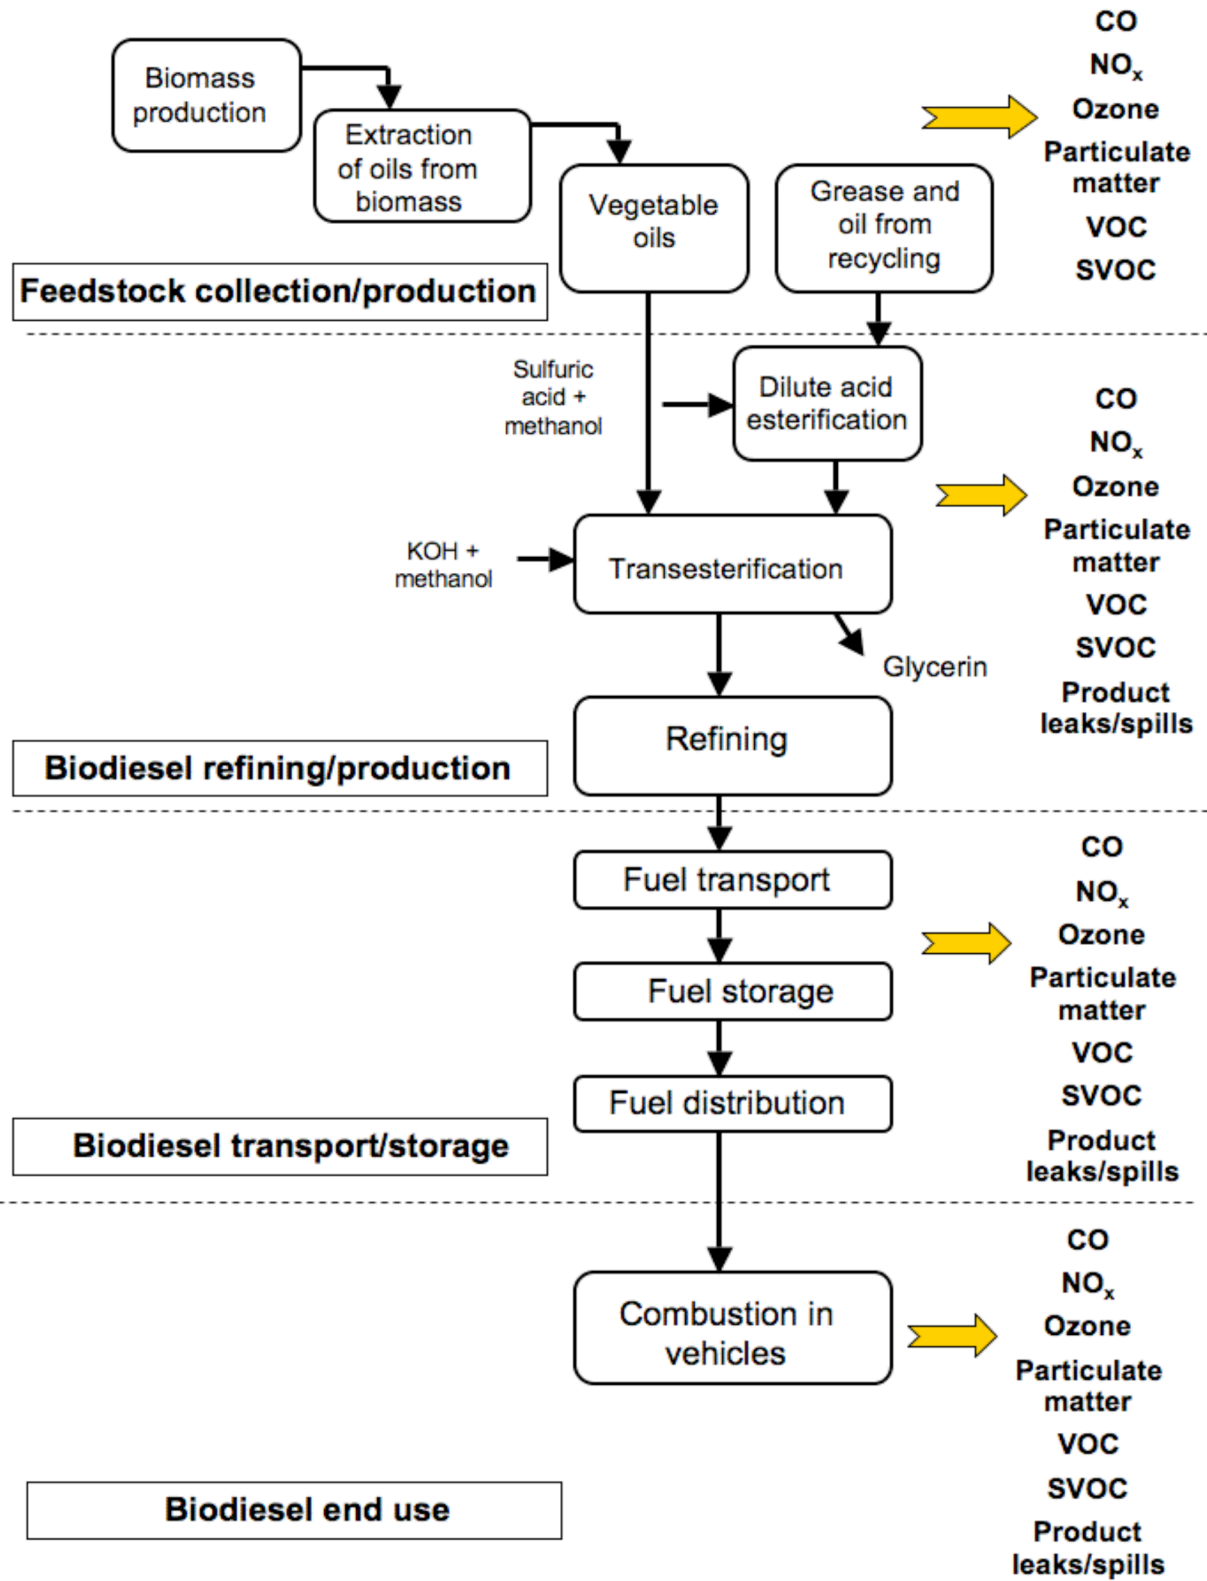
Biomass production

Extraction of oils from biomass

Vegetable oils

Grease and oil from recycling

CO
$NO_x$
Ozone
Particulate matter
VOC
SVOC

Feedstock collection/production

Sulfuric acid + methanol

Dilute acid esterification

CO
$NO_x$
Ozone
Particulate matter
VOC
SVOC
Product leaks/spills

KOH + methanol

Transesterification

Glycerin

Refining

Biodiesel refining/production

Fuel transport

Fuel storage

Fuel distribution

CO
$NO_x$
Ozone
Particulate matter
VOC
SVOC
Product leaks/spills

Biodiesel transport/storage

Combustion in vehicles

CO
$NO_x$
Ozone
Particulate matter
VOC
SVOC
Product leaks/spills

Biodiesel end use